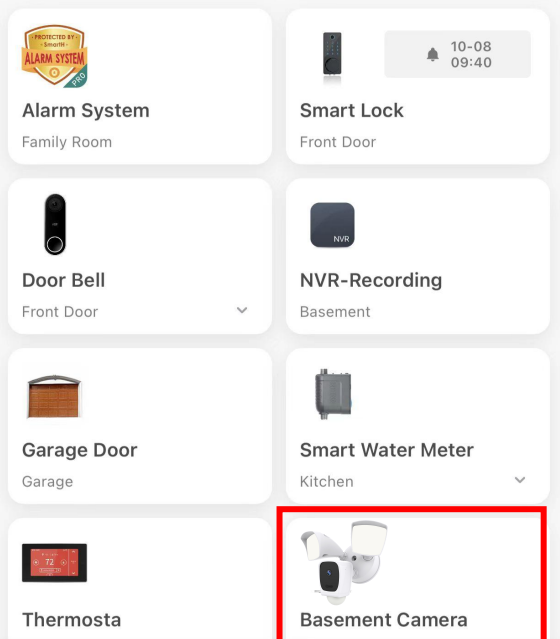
PROTECTED BY SmartH
ALARM SYSTEM
PRO
Alarm System
Family Room

10-08
09:40
Smart Lock
Front Door

Door Bell
Front Door

NVR
NVR-Recording
Basement

Garage Door
Garage

Smart Water Meter
Kitchen

72
Thermosta

Basement Camera